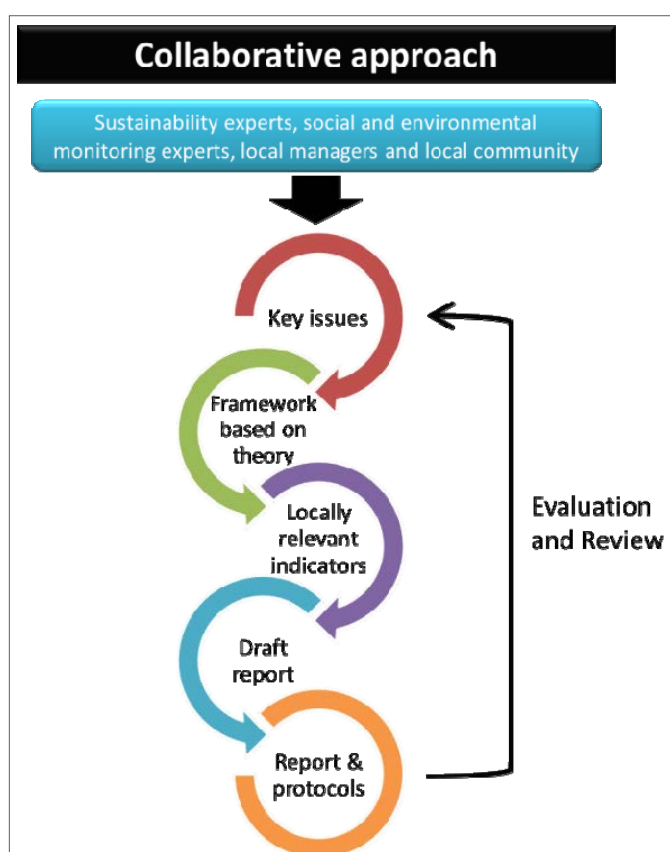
Collaborative approach

Sustainability experts, social and environmental monitoring experts, local managers and local community

Key issues

Framework based on theory

Locally relevant indicators

Draft report

Report & protocols

Evaluation and Review